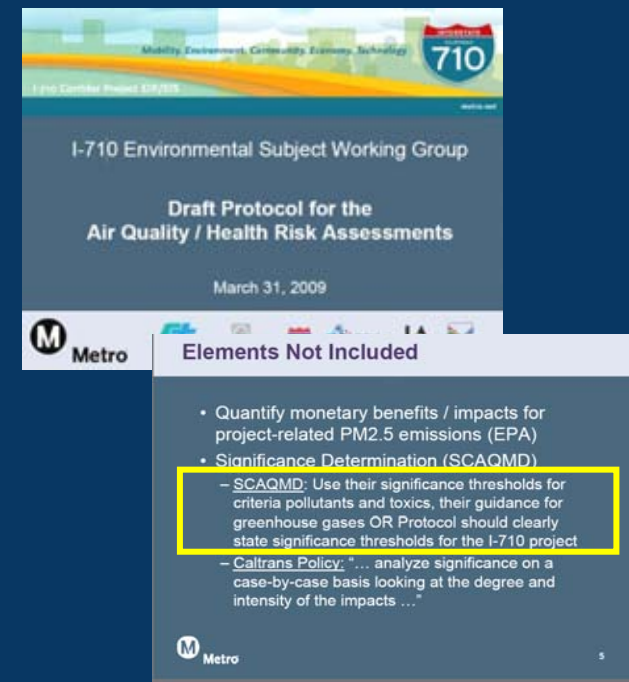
Mobility. Environment. Community. Economy. Technology

INTERSTATE
710

I-710 Corridor Project EIR/EIS

metro.net

I-710 Environmental Subject Working Group

Draft Protocol for the Air Quality / Health Risk Assessments

March 31, 2009

Metro

Elements Not Included

• Quantify monetary benefits / impacts for project-related PM2.5 emissions (EPA)

• Significance Determination (SCAQMD)

– SCAQMD: Use their significance thresholds for criteria pollutants and toxics, their guidance for greenhouse gases OR Protocol should clearly state significance thresholds for the I-710 project

– Caltrans Policy: "… analyze significance on a case-by-case basis looking at the degree and intensity of the impacts …"

Metro

5